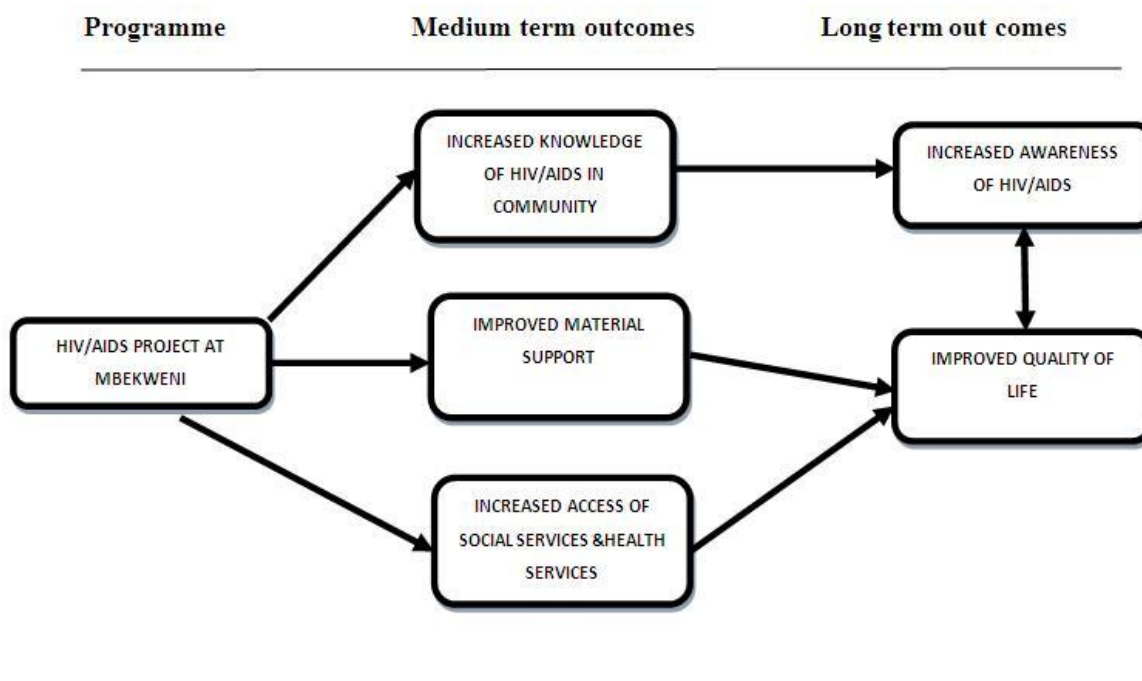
Programme

Medium term outcomes

Long term out comes

HIV/AIDS PROJECT AT MBEKWENI

INCREASED KNOWLEDGE OF HIV/AIDS IN COMMUNITY

IMPROVED MATERIAL SUPPORT

INCREASED ACCESS OF SOCIAL SERVICES &HEALTH SERVICES

INCREASED AWARENESS OF HIV/AIDS

IMPROVED QUALITY OF LIFE